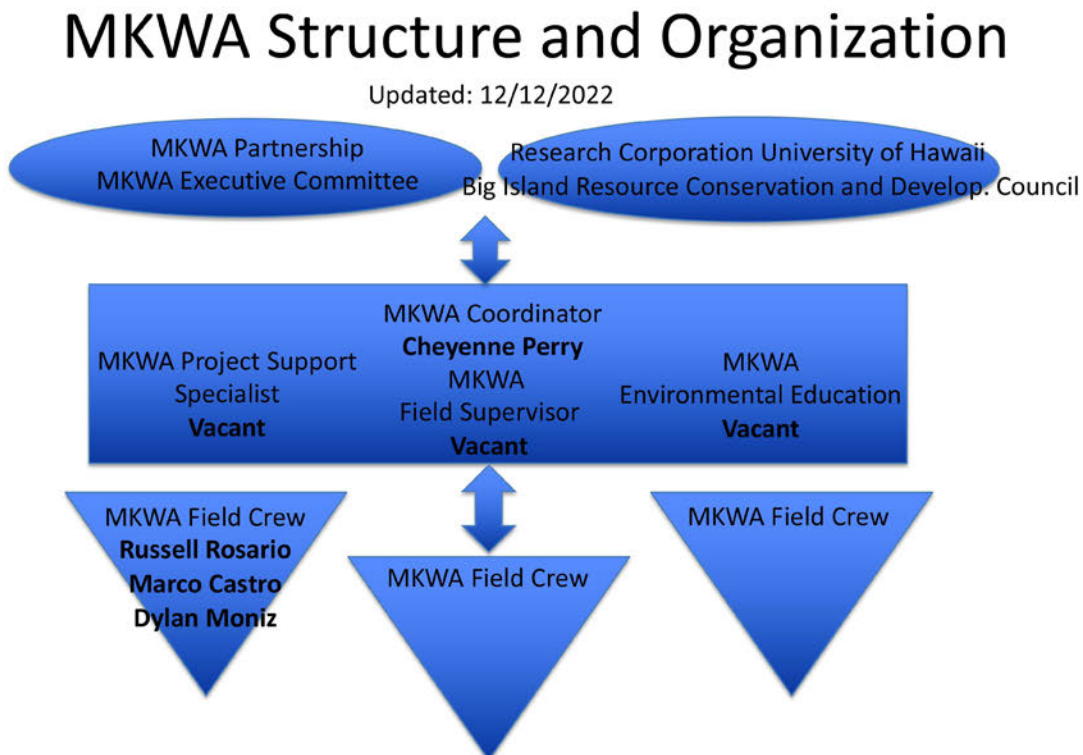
MKWA Structure and Organization

Updated: 12/12/2022

MKWA Partnership
MKWA Executive Committee

Research Corporation University of Hawaii
Big Island Resource Conservation and Develop. Council

MKWA Project Support Specialist
**Vacant**

MKWA Coordinator
**Cheyenne Perry**
MKWA
Field Supervisor
**Vacant**

MKWA
Environmental Education
**Vacant**

MKWA Field Crew
**Russell Rosario**
**Marco Castro**
**Dylan Moniz**

MKWA Field Crew

MKWA Field Crew